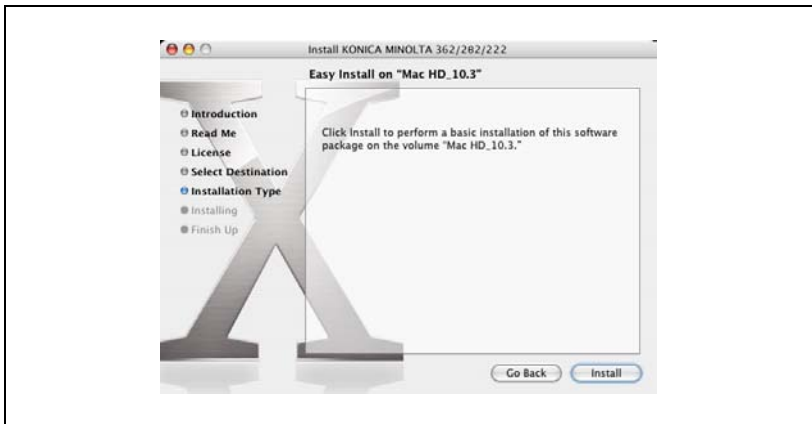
Install KONICA MINOLTA 362/282/222

Easy Install on "Mac HD_10.3"

Introduction
Read Me
License
Select Destination
Installation Type
Installing
Finish Up

Click Install to perform a basic installation of this software package on the volume "Mac HD_10.3."

Go Back
Install